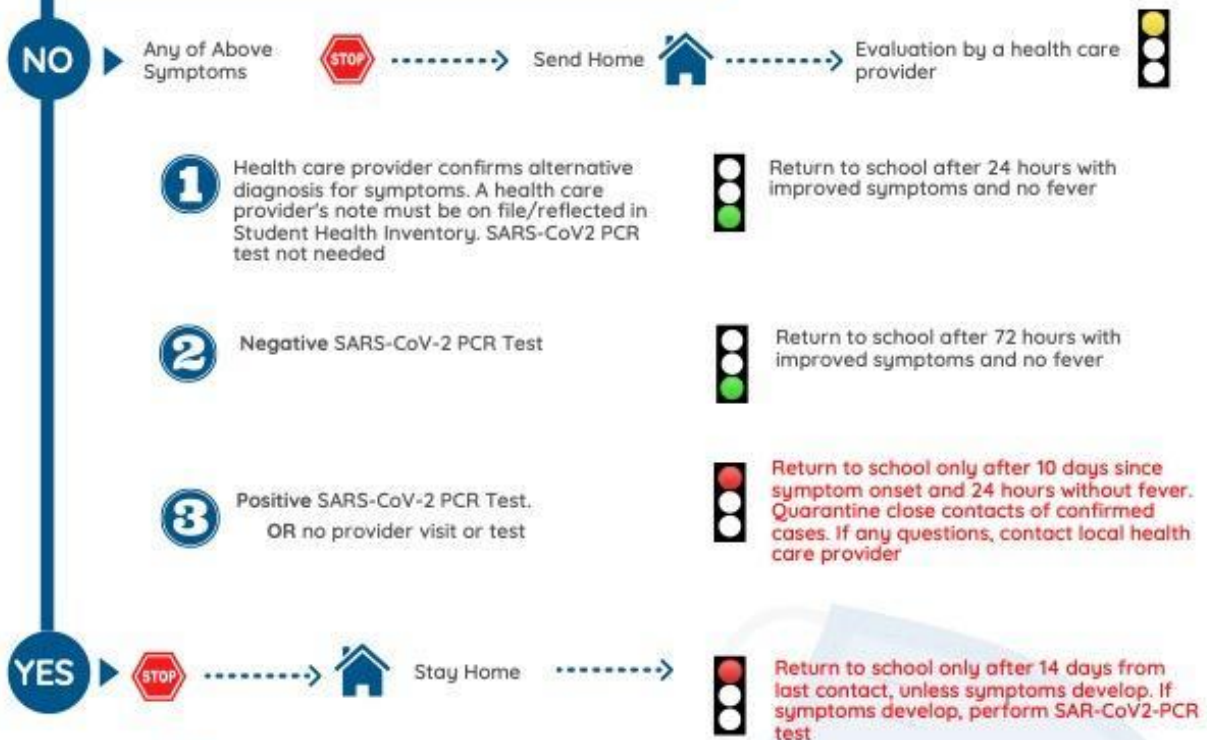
NO

Any of Above Symptoms

STOP

Send Home

Evaluation by a health care provider

1

Health care provider confirms alternative diagnosis for symptoms. A health care provider's note must be on file/reflected in Student Health Inventory. SARS-CoV2 PCR test not needed

Return to school after 24 hours with improved symptoms and no fever

2

Negative SARS-CoV-2 PCR Test

Return to school after 72 hours with improved symptoms and no fever

3

Positive SARS-CoV-2 PCR Test.
OR no provider visit or test

Return to school only after 10 days since symptom onset and 24 hours without fever. Quarantine close contacts of confirmed cases. If any questions, contact local health care provider

YES

STOP

Stay Home

Return to school only after 14 days from last contact, unless symptoms develop. If symptoms develop, perform SAR-CoV2-PCR test